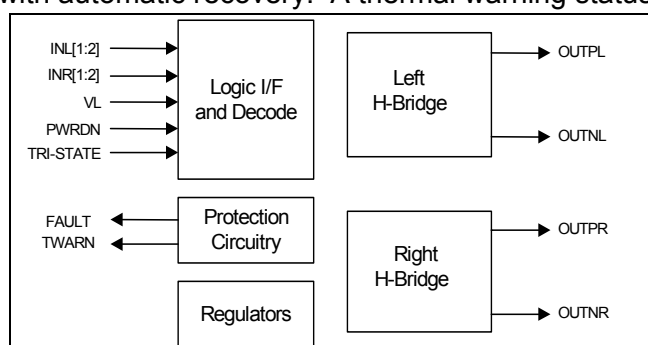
with automatic recovery. A thermal warning status

INL[1:2]
INR[1:2]
VL
PWRDN
TRI-STATE

Logic I/F and Decode

Left H-Bridge

OUTPL
OUTNL

FAULT
TWARN

Protection Circuitry

Right H-Bridge

OUTPR
OUTNR

Regulators